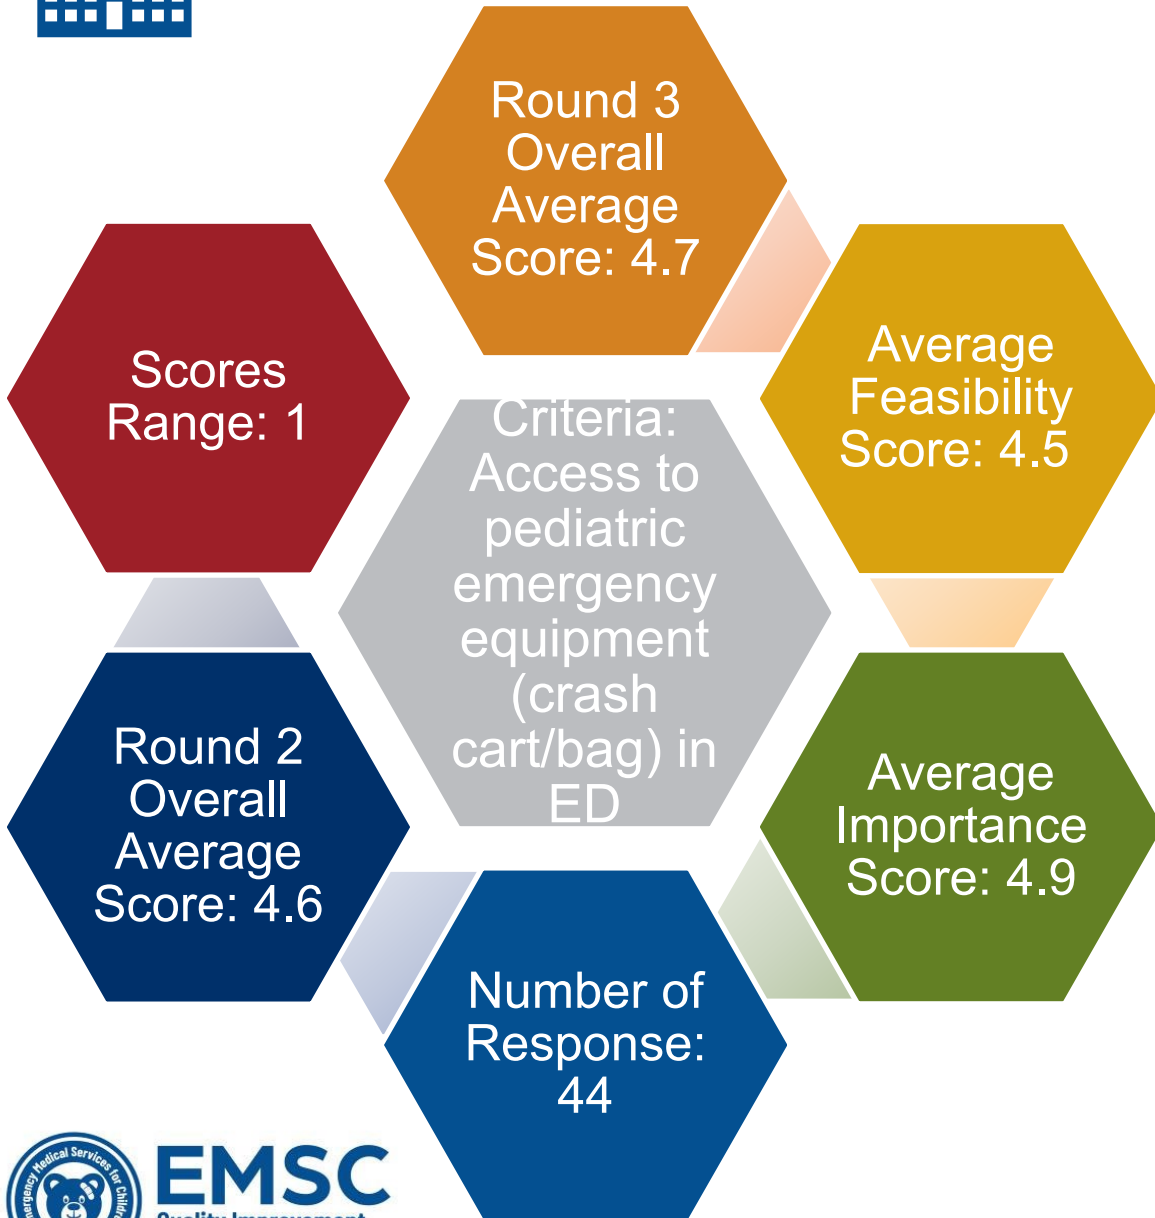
Round 3 Overall Average Score: 4.7

Scores Range: 1

Criteria: Access to pediatric emergency equipment (crash cart/bag) in ED

Average Feasibility Score: 4.5

Round 2 Overall Average Score: 4.6

Average Importance Score: 4.9

Number of Response: 44

Emergency Medical Services for Children

EMSC

Quality Improvement